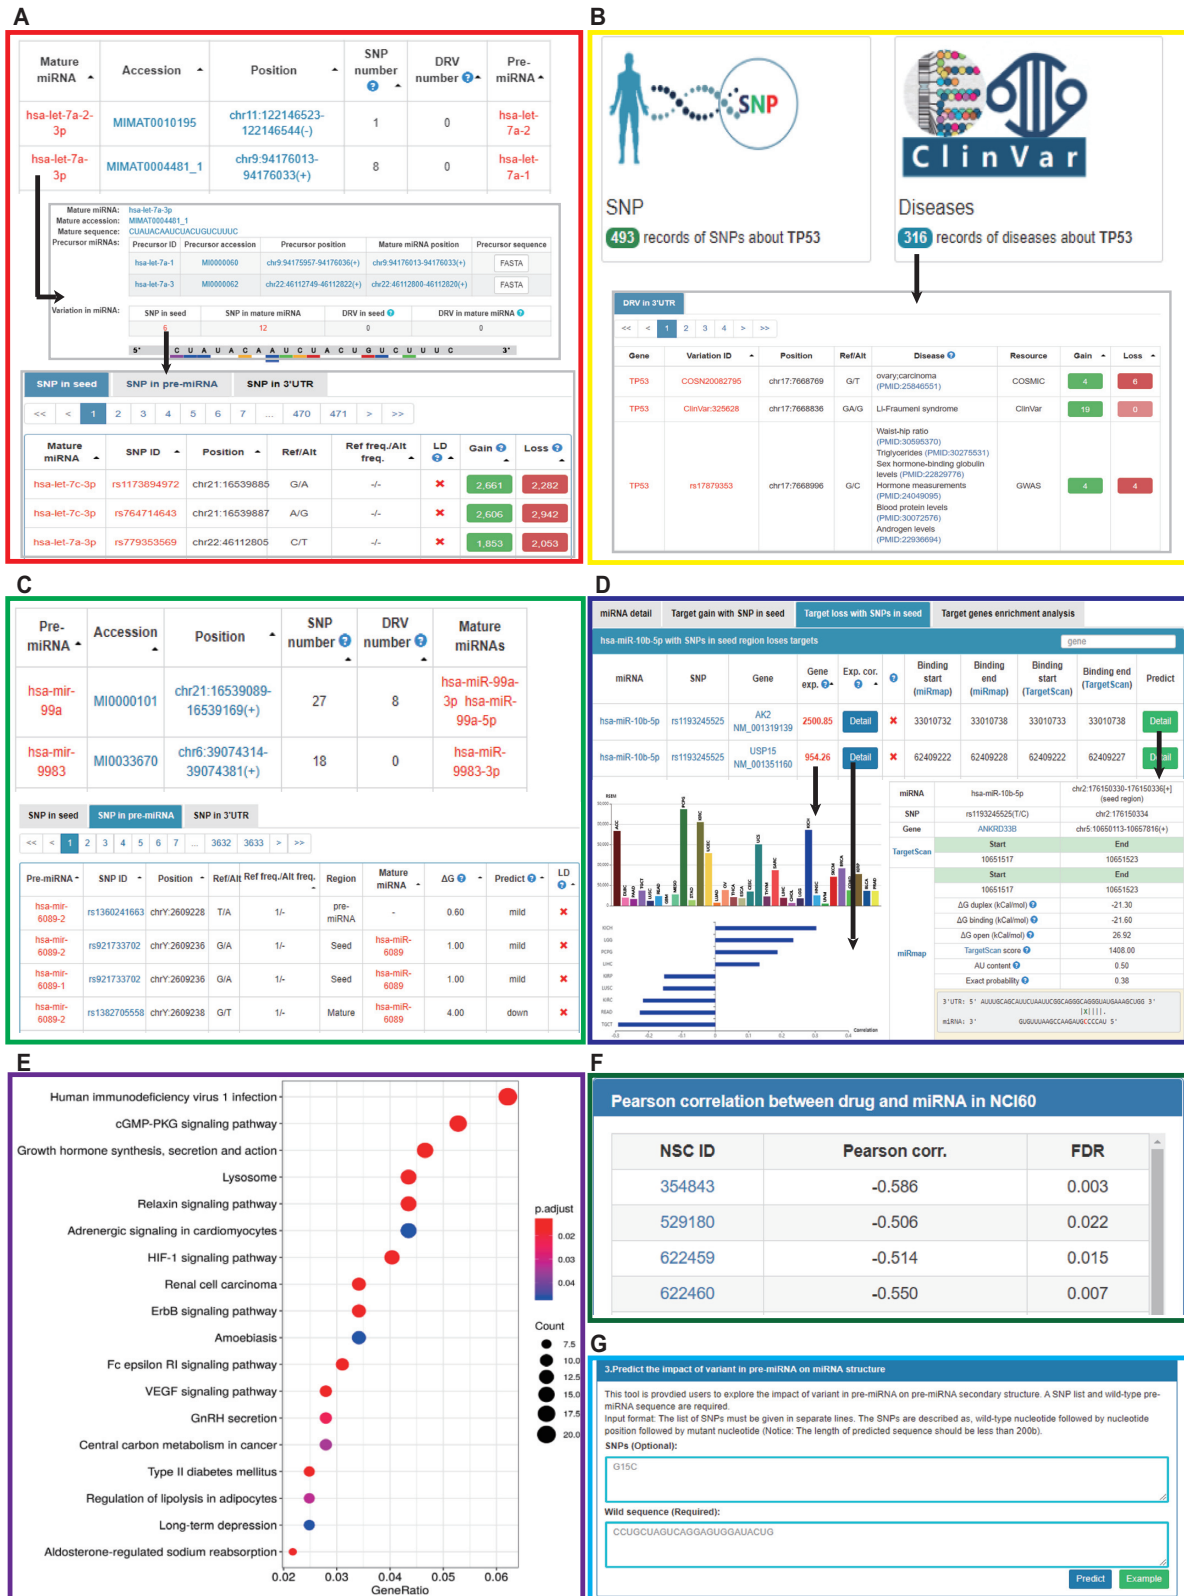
A

| Mature miRNA | Accession | Position | SNP number | DRV number | Pre-miRNA |
|---|---|---|---|---|---|
| hsa-let-7a-2-3p | MIMAT0010195 | chr11:122146523-122146544(-) | 1 | 0 | hsa-let-7a-2 |
| hsa-let-7a-3p | MIMAT0004481_1 | chr9:94176013-94176033(+) | 8 | 0 | hsa-let-7a-1 |

Mature miRNA: hsa-let-7a-3p
Mature accession: MIMAT0004481_1
Mature sequence: CUAUACAAUCUACUGUCUUUC
Precursor miRNAs:

| Precursor ID | Precursor accession | Precursor position | Mature miRNA position | Precursor sequence |
|---|---|---|---|---|
| hsa-let-7a-1 | MI0000060 | chr9:94175957-94176036(+) | chr9:94176013-94176033(+) | FASTA |
| hsa-let-7a-3 | MI0000062 | chr22:46112749-46112822(+) | chr22:46112800-46112820(+) | FASTA |

Variation in miRNA:

| SNP in seed | SNP in mature miRNA | DRV in seed | DRV in mature miRNA |
|---|---|---|---|
| 5 | 12 | 0 | 0 |

5' C U A U A C A A U C U A C U G U C U U U C 3'

SNP in seed | SNP in pre-miRNA | SNP in 3'UTR

<< < 1 2 3 4 5 6 7 ... 470 471 > >>

| Mature miRNA | SNP ID | Position | Ref/Alt | Ref freq./Alt freq. | LD | Gain | Loss |
|---|---|---|---|---|---|---|---|
| hsa-let-7c-3p | rs1173894972 | chr21:16539885 | G/A | -/- | ✖ | 2,661 | 2,282 |
| hsa-let-7c-3p | rs764714643 | chr21:16539887 | A/G | -/- | ✖ | 2,606 | 2,942 |
| hsa-let-7a-3p | rs779353569 | chr22:46112805 | C/T | -/- | ✖ | 1,853 | 2,053 |

B

SNP
SNP
493 records of SNPs about TP53

ClinVar
Diseases
316 records of diseases about TP53

DRV in 3'UTR

<< < 1 2 3 4 > >>

| Gene | Variation ID | Position | Ref/Alt | Disease | Resource | Gain | Loss |
|---|---|---|---|---|---|---|---|
| TP53 | COSN20082795 | chr17:7668769 | G/T | ovary;carcinoma (PMID:25846551) | COSMIC | 4 | 6 |
| TP53 | ClinVar:325628 | chr17:7668836 | GA/G | Li-Fraumeni syndrome | ClinVar | 19 | 0 |
| TP53 | rs17879353 | chr17:7668996 | G/C | Waist-hip ratio (PMID:30595370) Triglycerides (PMID:30275531) Sex hormone-binding globulin levels (PMID:22829776) Hormone measurements (PMID:24049095) Blood protein levels (PMID:30072576) Androgen levels (PMID:22936694) | GWAS | 4 | 4 |

C

| Pre-miRNA | Accession | Position | SNP number | DRV number | Mature miRNAs |
|---|---|---|---|---|---|
| hsa-mir-99a | MI0000101 | chr21:16539089-16539169(+) | 27 | 8 | hsa-miR-99a-3p hsa-miR-99a-5p |
| hsa-mir-9983 | MI0033670 | chr6:39074314-39074381(+) | 18 | 0 | hsa-miR-9983-3p |

SNP in seed | SNP in pre-miRNA | SNP in 3'UTR

<< < 1 2 3 4 5 6 7 ... 3632 3633 > >>

| Pre-miRNA | SNP ID | Position | Ref/Alt | Ref freq./Alt freq. | Region | Mature miRNA | ΔG | Predict | LD |
|---|---|---|---|---|---|---|---|---|---|
| hsa-mir-6089-2 | rs1360241663 | chrY:2609228 | T/A | 1/- | pre-miRNA | - | 0.60 | mild | ✖ |
| hsa-mir-6089-2 | rs921733702 | chrY:2609236 | G/A | 1/- | Seed | hsa-miR-6089 | 1.00 | mild | ✖ |
| hsa-mir-6089-1 | rs921733702 | chrY:2609236 | G/A | 1/- | Seed | hsa-miR-6089 | 1.00 | mild | ✖ |
| hsa-mir-6089-2 | rs1382705558 | chrY:2609238 | G/T | 1/- | Mature | hsa-miR-6089 | 4.00 | down | ✖ |

D

miRNA detail | Target gain with SNP in seed | Target loss with SNPs in seed | Target genes enrichment analysis

hsa-miR-10b-5p with SNPs in seed region loses targets
gene

| miRNA | SNP | Gene | Gene exp. | Exp. cor. | | Binding start (miRmap) | Binding end (miRmap) | Binding start (TargetScan) | Binding end (TargetScan) | Predict |
|---|---|---|---|---|---|---|---|---|---|---|
| hsa-miR-10b-5p | rs1193245525 | AK2 NM_001319139 | 2500.85 | Detail | ✖ | 33010732 | 33010738 | 33010733 | 33010738 | Detail |
| hsa-miR-10b-5p | rs1193245525 | USP15 NM_001351160 | 954.26 | Detail | ✖ | 62409222 | 62409228 | 62409222 | 62409227 | Detail |

| | miRNA | hsa-miR-10b-5p | chr2:176150330-176150336[+] (seed region) |
|---|---|---|---|
| | SNP | rs1193245525(T/C) | chr2:176150334 |
| | Gene | ANKRD33B | chr5:10650113-10657816(+) |
| TargetScan | | Start | End |
| | | 10651517 | 10651523 |
| miRmap | | Start | End |
| | | 10651517 | 10651523 |
| | ΔG duplex (kCal/mol) | | -21.30 |
| | ΔG binding (kCal/mol) | | -21.60 |
| | ΔG open (kCal/mol) | | 26.92 |
| | TargetScan score | | 1408.00 |
| | AU content | | 0.50 |
| | Exact probability | | 0.38 |

3'UTR: 5' AUUUGCAGCAUUCUAAUUCGGCAGGGCAGGGUAUGAAAGCUGG 3'
miRNA: 3' GUGUUUAAGCCAAGAUGCCCCAU 5'

Correlation

E

Human immunodeficiency virus 1 infection
cGMP-PKG signaling pathway
Growth hormone synthesis, secretion and action
Lysosome
Relaxin signaling pathway
Adrenergic signaling in cardiomyocytes
HIF-1 signaling pathway
Renal cell carcinoma
ErbB signaling pathway
Amoebiasis
Fc epsilon RI signaling pathway
VEGF signaling pathway
GnRH secretion
Central carbon metabolism in cancer
Type II diabetes mellitus
Regulation of lipolysis in adipocytes
Long-term depression
Aldosterone-regulated sodium reabsorption

0.02 0.03 0.04 0.05 0.06
GeneRatio

p.adjust
0.02
0.03
0.04

Count
7.5
10.0
12.5
15.0
17.5
20.0

F

Pearson correlation between drug and miRNA in NCI60

| NSC ID | Pearson corr. | FDR |
|---|---|---|
| 354843 | -0.586 | 0.003 |
| 529180 | -0.506 | 0.022 |
| 622459 | -0.514 | 0.015 |
| 622460 | -0.550 | 0.007 |

G

3.Predict the impact of variant in pre-miRNA on miRNA structure

This tool is provdied users to explore the impact of variant in pre-miRNA on pre-miRNA secondary structure. A SNP list and wild-type pre-miRNA sequence are required.
Input format: The list of SNPs must be given in separate lines. The SNPs are described as, wild-type nucleotide followed by nucleotide position followed by mutant nucleotide (Notice: The length of predicted sequence should be less than 200b).
SNPs (Optional):
G15C
Wild sequence (Required):
CCUGCUAGUCAGGAGUGGAUACUG
Predict Example